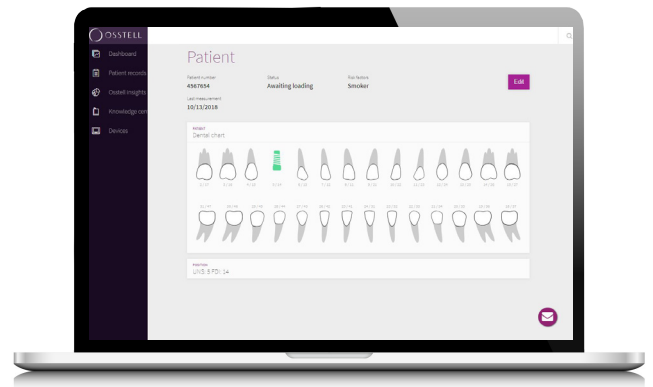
OSSTELL

Dashboard

Patient records

Osstell Insights

Knowledge cen

Devices

Patient

Patient number
4567654

Status
Awaiting loading

Risk factors
Smoker

Edit

Last measurement
10/13/2018

Dental chart

POSITION
UNS 5 FDI 14